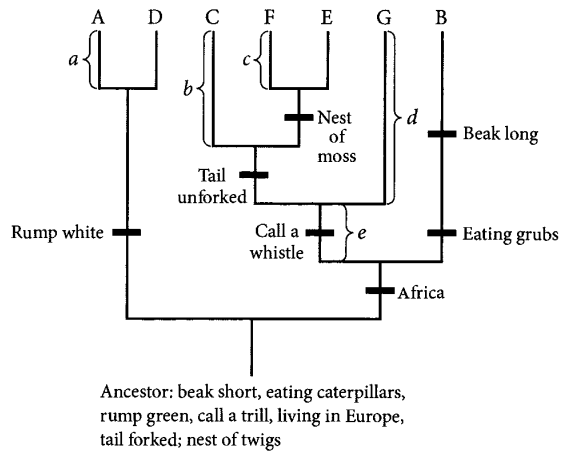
A D C F E G B

a
b
c
d
e

Nest of moss

Beak long

Tail unforked

Rump white

Call a whistle

Eating grubs

Africa

Ancestor: beak short, eating caterpillars, rump green, call a trill, living in Europe, tail forked; nest of twigs